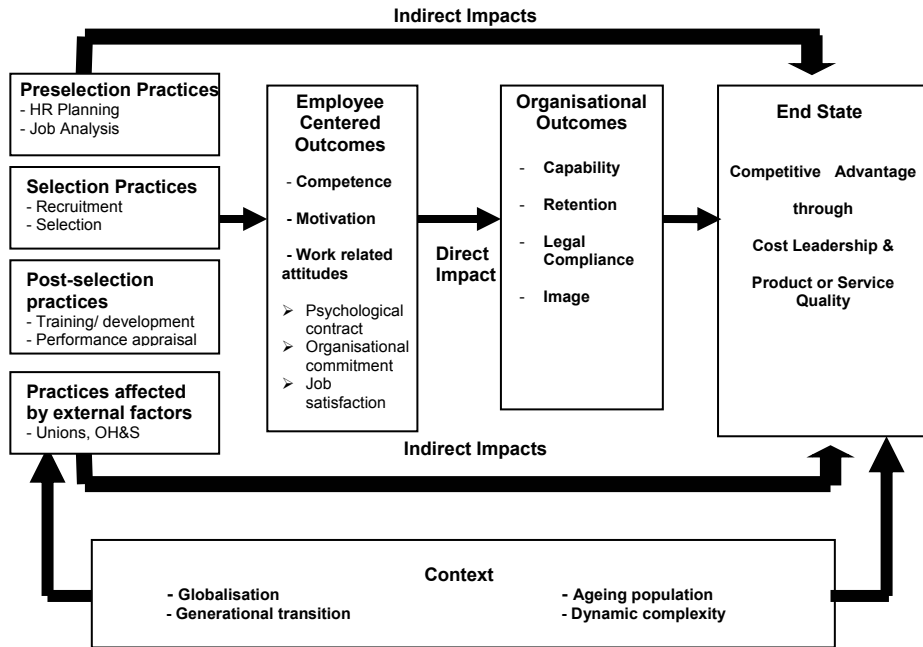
Indirect Impacts

Preselection Practices
- HR Planning
- Job Analysis

Selection Practices
- Recruitment
- Selection

Post-selection practices
- Training/ development
- Performance appraisal

Practices affected by external factors
- Unions, OH&S

Employee Centered Outcomes
- Competence
- Motivation
- Work related attitudes
➢ Psychological contract
➢ Organisational commitment
➢ Job satisfaction

Direct Impact

Organisational Outcomes
- Capability
- Retention
- Legal Compliance
- Image

End State
Competitive Advantage through Cost Leadership & Product or Service Quality

Indirect Impacts

Context
- Globalisation
- Generational transition
- Ageing population
- Dynamic complexity